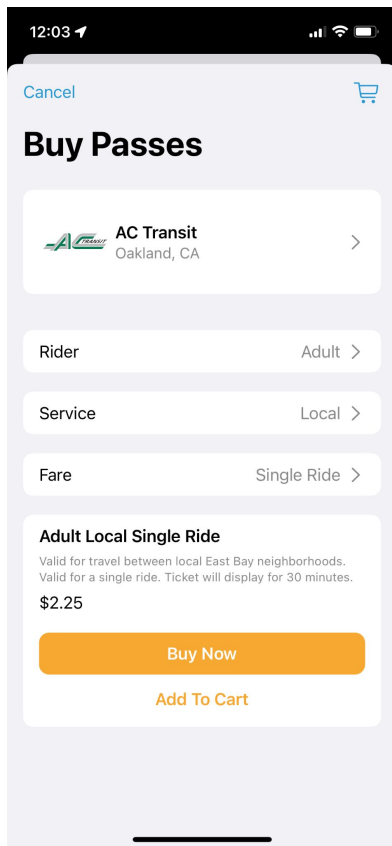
12:03

Cancel

Buy Passes

AC TRANSIT

AC Transit
Oakland, CA

Rider Adult

Service Local

Fare Single Ride

Adult Local Single Ride

Valid for travel between local East Bay neighborhoods. Valid for a single ride. Ticket will display for 30 minutes.

$2.25

Buy Now

Add To Cart